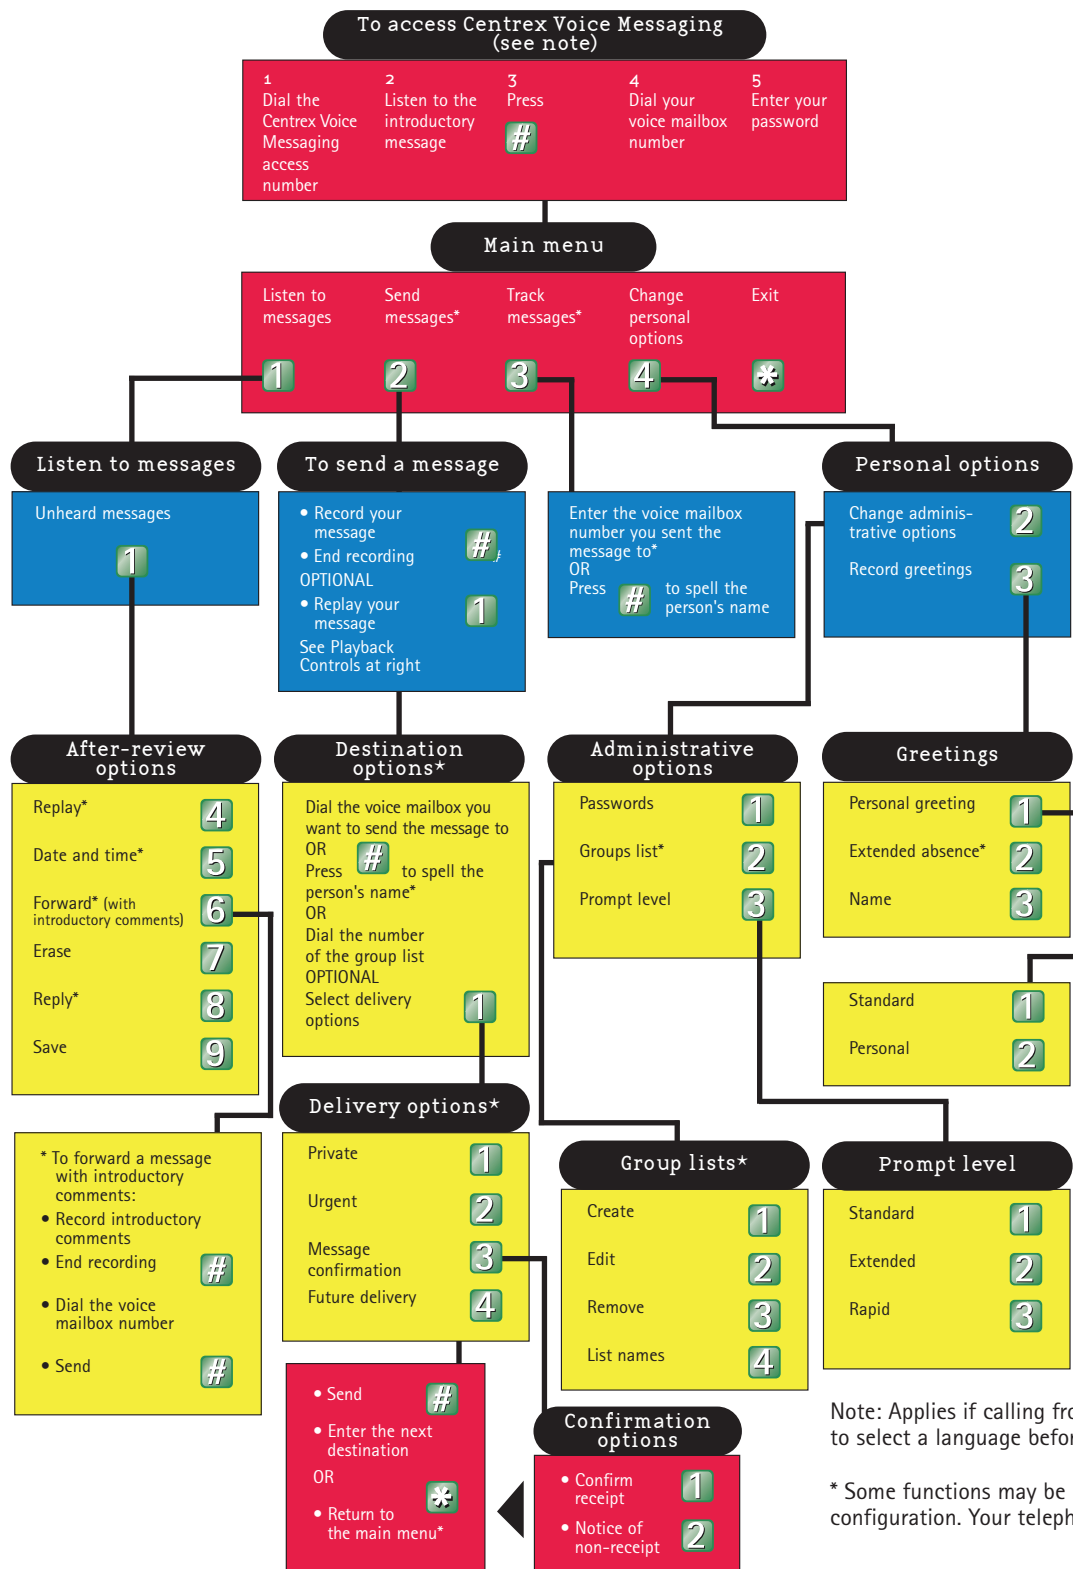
To access Centrex Voice Messaging (see note)

1 Dial the Centrex Voice Messaging access number

2 Listen to the introductory message

3 Press #

4 Dial your voice mailbox number

5 Enter your password

Main menu

Listen to messages 1

Send messages* 2

Track messages* 3

Change personal options 4

Exit *

Listen to messages

Unheard messages 1

To send a message

• Record your message #
• End recording
OPTIONAL
• Replay your message 1
See Playback Controls at right

Enter the voice mailbox number you sent the message to*
OR
Press # to spell the person's name

Personal options

Change administrative options 2

Record greetings 3

After-review options

| Replay* | 4 |
|---|---|
| Date and time* | 5 |
| Forward* (with introductory comments) | 6 |
| Erase | 7 |
| Reply* | 8 |
| Save | 9 |

Destination options*

Dial the voice mailbox you want to send the message to
OR
Press # to spell the person's name*
OR
Dial the number of the group list
OPTIONAL
Select delivery options 1

Administrative options

| Passwords | 1 |
|---|---|
| Groups list* | 2 |
| Prompt level | 3 |

Greetings

| Personal greeting | 1 |
|---|---|
| Extended absence* | 2 |
| Name | 3 |

| Standard | 1 |
|---|---|
| Personal | 2 |

* To forward a message with introductory comments:
• Record introductory comments
• End recording #
• Dial the voice mailbox number
• Send #

Delivery options*

| Private | 1 |
|---|---|
| Urgent | 2 |
| Message confirmation | 3 |
| Future delivery | 4 |

Group lists*

| Create | 1 |
|---|---|
| Edit | 2 |
| Remove | 3 |
| List names | 4 |

Prompt level

| Standard | 1 |
|---|---|
| Extended | 2 |
| Rapid | 3 |

• Send #
• Enter the next destination
OR *
• Return to the main menu*

Confirmation options

• Confirm receipt 1
• Notice of non-receipt 2

Note: Applies if calling fr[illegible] to select a language befo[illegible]

* Some functions may be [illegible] configuration. Your teleph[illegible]